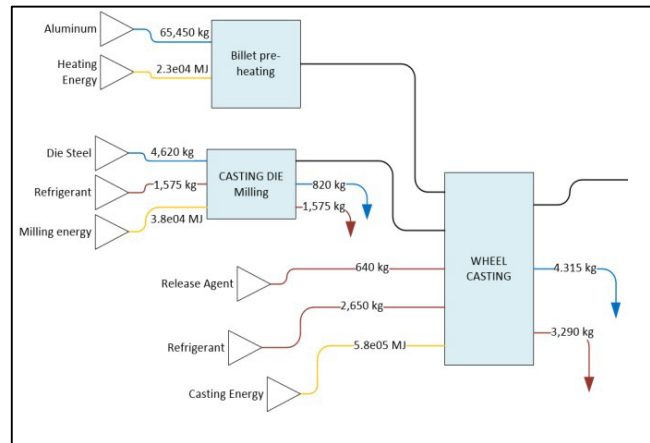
Aluminum
65,450 kg
Billet pre-heating
Heating Energy
2.3e04 MJ

Die Steel
4,620 kg
CASTING DIE Milling
Refrigerant
1,575 kg
820 kg
1,575 kg
Milling energy
3.8e04 MJ

WHEEL CASTING
4.315 kg
Release Agent
640 kg
2,650 kg
3,290 kg
Refrigerant
5.8e05 MJ
Casting Energy